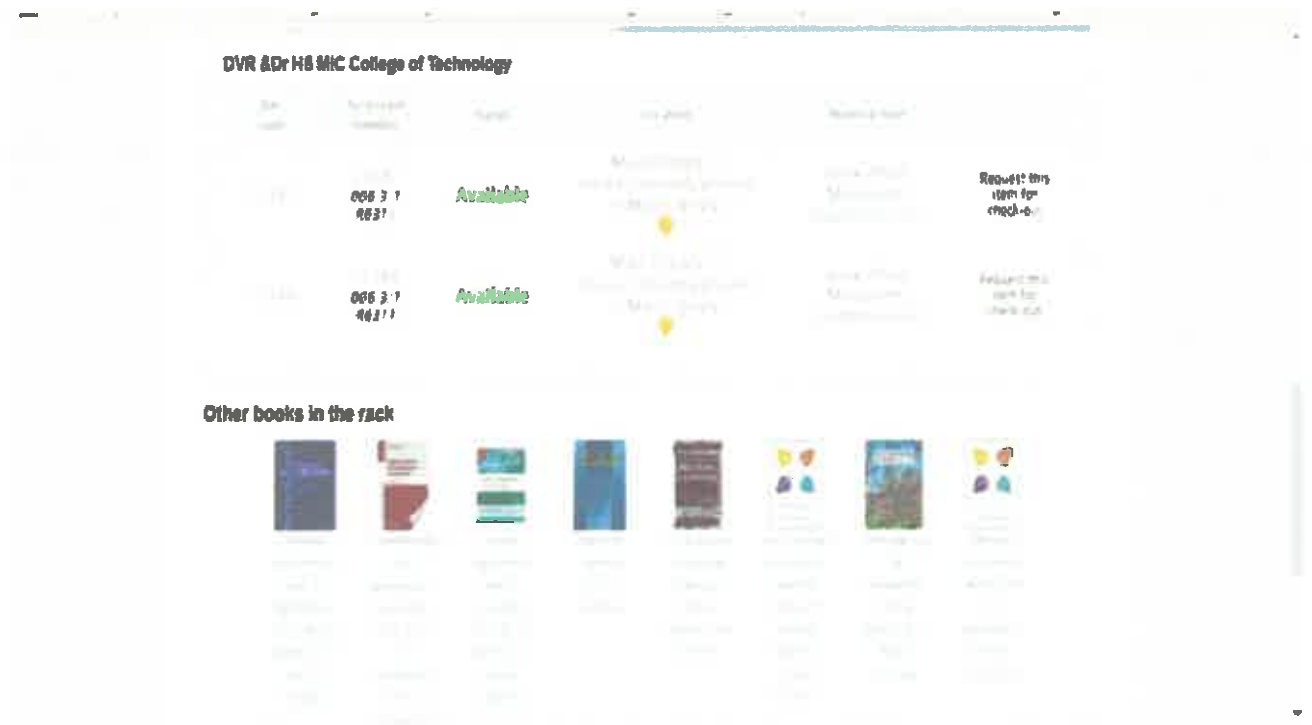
DVR &Dr HS MIC College of Technology

| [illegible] | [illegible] | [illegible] | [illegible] | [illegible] | |
|---|---|---|---|---|---|
| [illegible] | 005.3.1 4531 | Available | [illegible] | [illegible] | Request this item for check-out |
| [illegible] | 005.3.1 4631 | Available | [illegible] | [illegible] | Request this item for check-out |

Other books in the rack